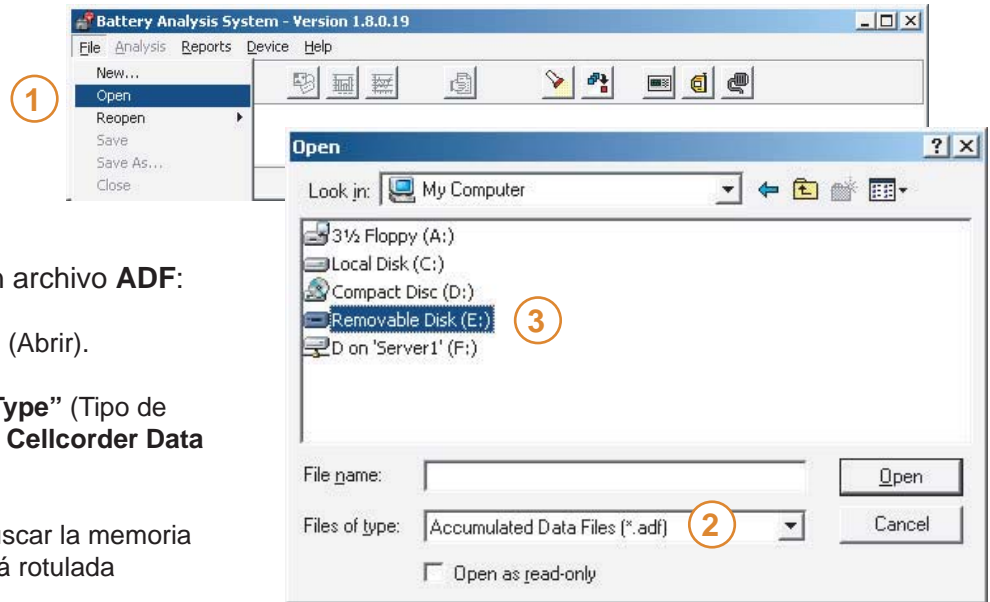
Battery Analysis System - Version 1.8.0.19
File Analysis Reports Device Help
New...
Open
Reopen
Save
Save As...
Close

1

n archivo **ADF**:

(Abrir).

**ype"** (Tipo de
**Cellcorder Data**

scar la memoria
á rotulada

Open
Look in: My Computer
3½ Floppy (A:)
Local Disk (C:)
Compact Disc (D:)
Removable Disk (E:)
D on 'Server1' (F:)

3

File name:
Files of type: Accumulated Data Files (*.adf)

2

Open
Cancel
Open as read-only